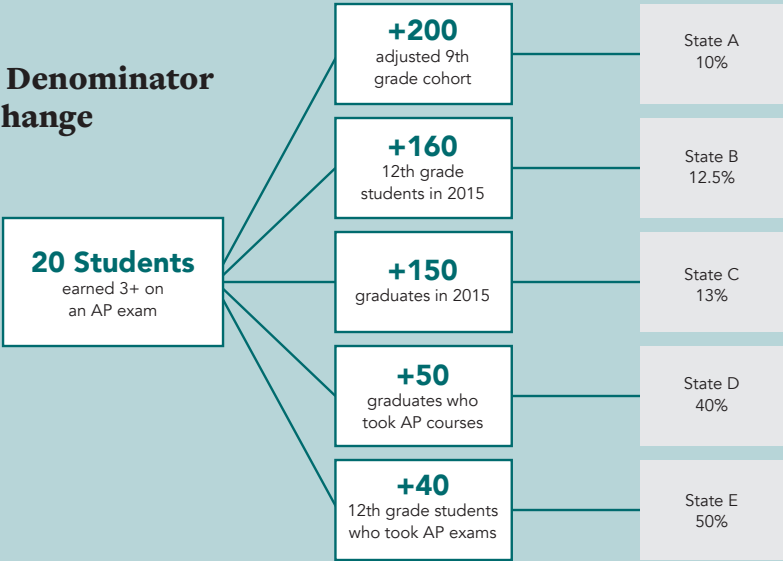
Denominator
hange

20 Students
earned 3+ on an AP exam

+200
adjusted 9th grade cohort

State A
10%

+160
12th grade students in 2015

State B
12.5%

+150
graduates in 2015

State C
13%

+50
graduates who took AP courses

State D
40%

+40
12th grade students who took AP exams

State E
50%